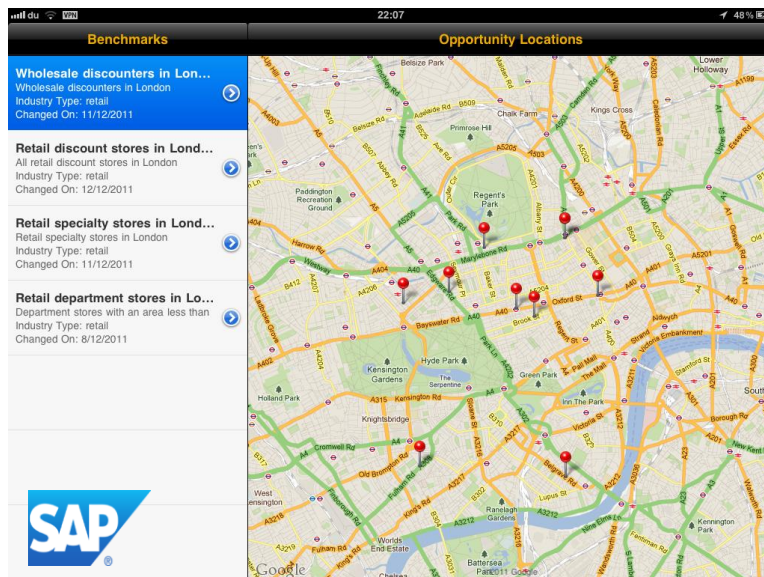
du VPN 22:07 48%

Benchmarks

Wholesale discounters in Lon...
Wholesale discounters in London
Industry Type: retail
Changed On: 11/12/2011

Retail discount stores in Lond...
All retail discount stores in London
Industry Type: retail
Changed On: 12/12/2011

Retail specialty stores in Lond...
Retail specialty stores in London
Industry Type: retail
Changed On: 11/12/2011

Retail department stores in Lo...
Department stores with an area less than
Industry Type: retail
Changed On: 8/12/2011

SAP

Opportunity Locations

Belsize Park
Lower Holloway
Kings Cross
Chalk Farm
Primrose Hill
Regent's Park
Paddington Recreation Ground
Marylebone Rd
Harrow Rd
Westway
Oxford St
Bayswater Rd
Brook St
Victoria Embankment
Hyde Park
Kensington Gardens
The Serpentine
Green Park
Holland Park
The Mall
Knightsbridge
Inn The Park
Cromwell Rd
Old Brompton Rd
Borough Rd
New Kent Rd
West Kensington
Ranelagh Gardens
Worlds End Estate
Kennington Park
Battersea Park
Lupus St
Nine Elms Ln
Kings Rd
Fulham Rd
Belgrave Rd
Google
©2011 Google